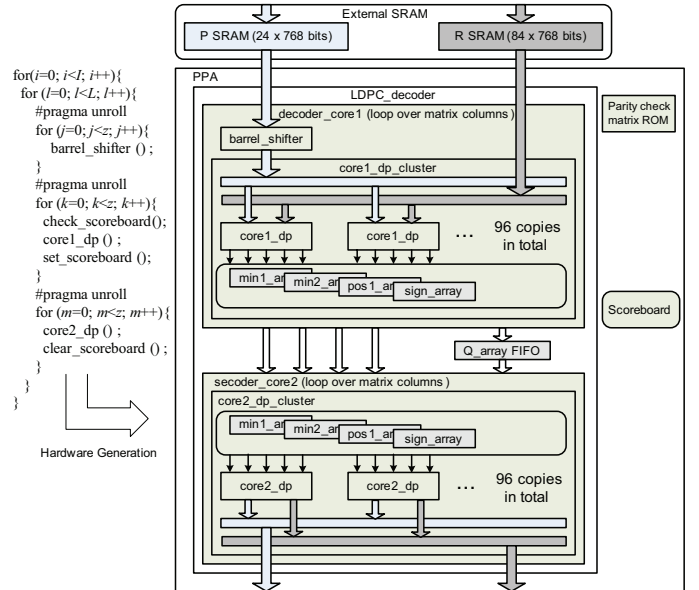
for(i=0; i<I; i++){
for (l=0; l<L; l++){
#pragma unroll
for (j=0; j<z; j++){
barrel_shifter () ;
}
#pragma unroll
for (k=0; k<z; k++){
check_scoreboard();
core1_dp () ;
set_scoreboard ();
}
#pragma unroll
for (m=0; m<z; m++){
core2_dp () ;
clear_scoreboard () ;
}
}
}

Hardware Generation

External SRAM
P SRAM (24 x 768 bits)
R SRAM (84 x 768 bits)

PPA
LDPC_decoder
Parity check matrix ROM
decoder_core1 (loop over matrix columns)
barrel_shifter
core1_dp_cluster
core1_dp
core1_dp
...
96 copies in total
min1_array
min2_ar
pos1_ar
sign_array
Scoreboard
Q_array FIFO
secoder_core2 (loop over matrix columns)
core2_dp_cluster
min1_ar
min2_ar
pos1_ar
sign_array
core2_dp
core2_dp
...
96 copies in total